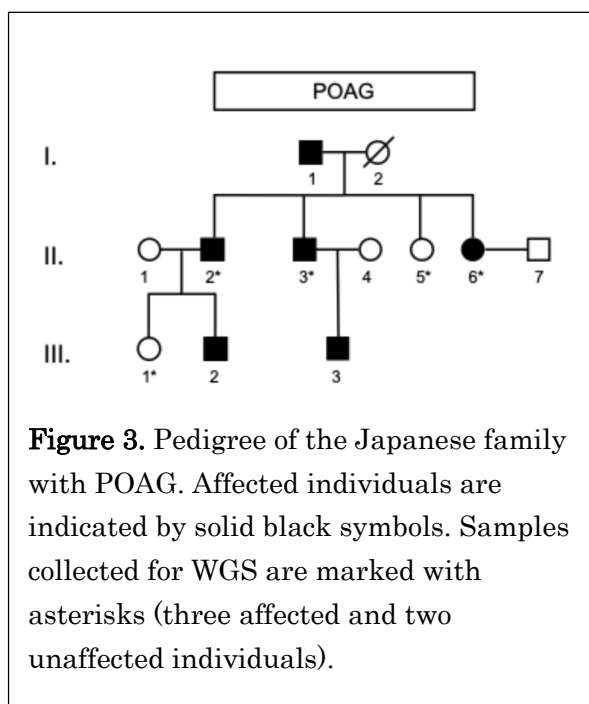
POAG

I.

1 2

II.

1 2* 3* 4 5* 6* 7

III.

1* 2 3

**Figure 3.** Pedigree of the Japanese family with POAG. Affected individuals are indicated by solid black symbols. Samples collected for WGS are marked with asterisks (three affected and two unaffected individuals).